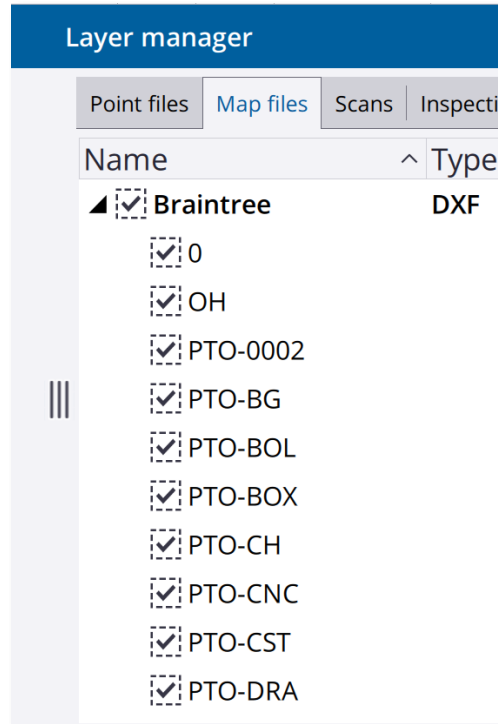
Layer manager

Point files | Map files | Scans | Inspecti

| Name | Type |
|---|---|
| Braintree | DXF |
| 0 | |
| OH | |
| PTO-0002 | |
| PTO-BG | |
| PTO-BOL | |
| PTO-BOX | |
| PTO-CH | |
| PTO-CNC | |
| PTO-CST | |
| PTO-DRA | |